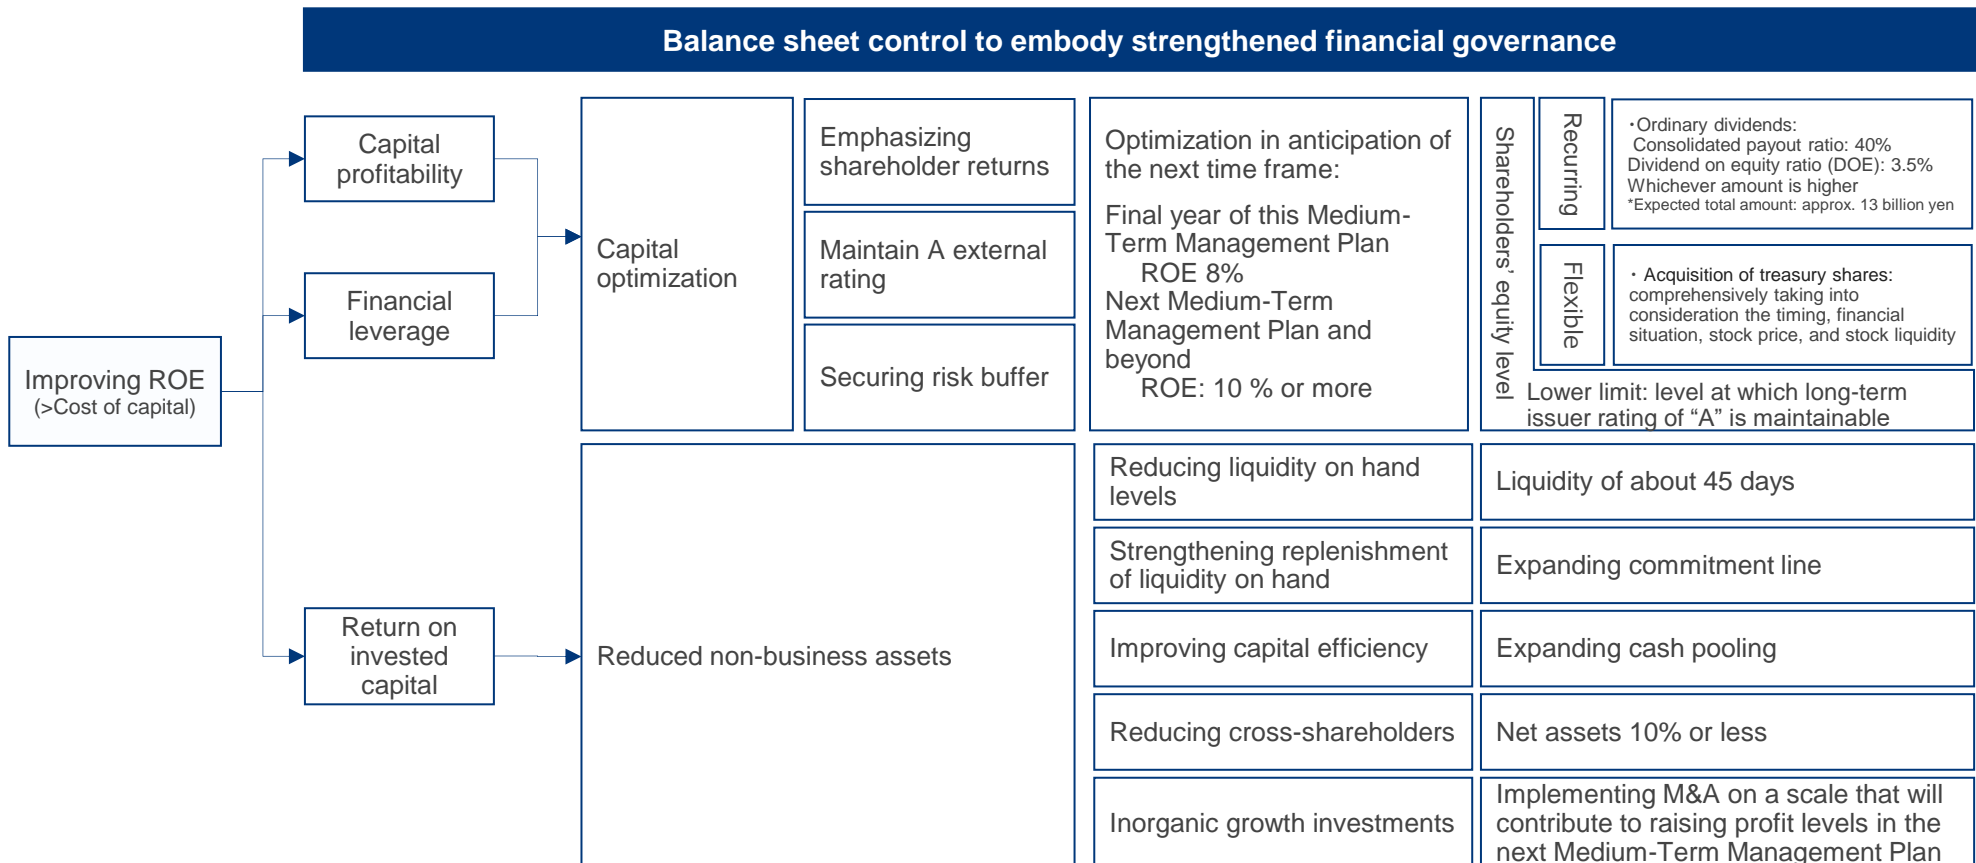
Balance sheet control to embody strengthened financial governance

Improving ROE
(>Cost of capital)

Capital profitability

Financial leverage

Return on invested capital

Capital optimization

Emphasizing shareholder returns

Maintain A external rating

Securing risk buffer

Optimization in anticipation of the next time frame:

Final year of this Medium-Term Management Plan
ROE 8%
Next Medium-Term Management Plan and beyond
ROE: 10 % or more

Shareholders' equity level

Recurring

・Ordinary dividends:
Consolidated payout ratio: 40%
Dividend on equity ratio (DOE): 3.5%
Whichever amount is higher
*Expected total amount: approx. 13 billion yen

Flexible

・Acquisition of treasury shares: comprehensively taking into consideration the timing, financial situation, stock price, and stock liquidity

Lower limit: level at which long-term issuer rating of “A” is maintainable

Reduced non-business assets

Reducing liquidity on hand levels

Liquidity of about 45 days

Strengthening replenishment of liquidity on hand

Expanding commitment line

Improving capital efficiency

Expanding cash pooling

Reducing cross-shareholders

Net assets 10% or less

Inorganic growth investments

Implementing M&A on a scale that will contribute to raising profit levels in the next Medium-Term Management Plan